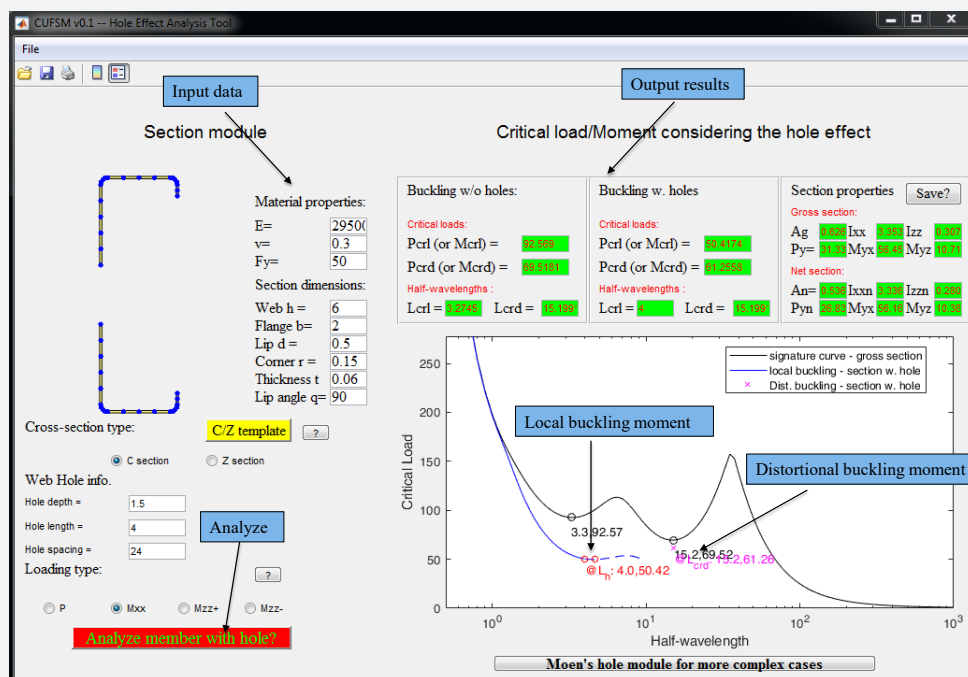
CUFSM v0.1 -- Hole Effect Analysis Tool

File

Input data

Output results

Section module

Critical load/Moment considering the hole effect

Material properties:
E= 29500
v= 0.3
Fy= 50

Section dimensions:
Web h = 6
Flange b= 2
Lip d = 0.5
Corner r = 0.15
Thickness t 0.06
Lip angle q= 90

Cross-section type:
C/Z template
?
C section
Z section

Web Hole info.
Hole depth = 1.5
Hole length = 4
Hole spacing = 24

Loading type:
?
P
Mxx
Mzz+
Mzz-

Analyze

Analyze member with hole?

Buckling w/o holes:
Critical loads:
Pcrl (or Mcrl) = 92.569
Pcrd (or Mcrd) = 69.5181
Half-wavelengths :
Lcrl = 3.2745 Lcrd = 15.1991

Buckling w. holes
Critical loads:
Pcrl (or Mcrl) = 50.4174
Pcrd (or Mcrd) = 61.2558
Half-wavelengths :
Lcrl = 4 Lcrd = 15.1991

Section properties
Save?
Gross section:
Ag 0.626 Ixx 3.353 Izz 0.307
Py= 31.32 Myx 56.45 Myz 10.71
Net section:
An= 0.536 Ixxn 3.336 Izzn 0.280
Pyn 26.82 Myx 56.16 Myz 10.36

signature curve - gross section
local buckling - section w. hole
Dist. buckling - section w. hole

Local buckling moment

Distortional buckling moment

Critical Load
250
200
150
100
50
0
3.3,92.57
15.2,69.52
@ $L_h$: 4.0,50.42
@ $L_{crd}$: 15.2,61.26
$10^0$
$10^1$
$10^2$
$10^3$
Half-wavelength

Moen's hole module for more complex cases